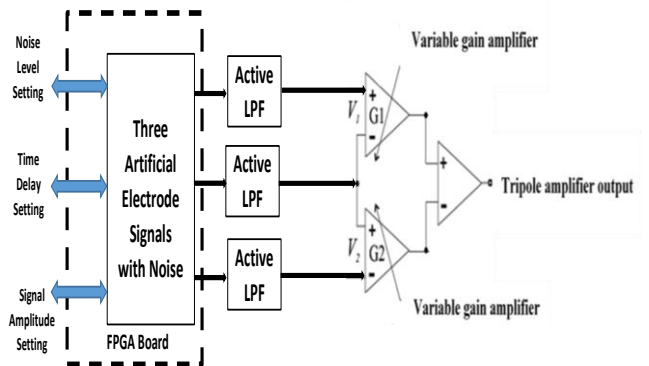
Noise Level Setting

Time Delay Setting

Signal Amplitude Setting

Three Artificial Electrode Signals with Noise

FPGA Board

Active LPF

Active LPF

Active LPF

Variable gain amplifier

$V_1$

+

-

G1

+

-

Tripole amplifier output

$V_2$

+

-

G2

Variable gain amplifier